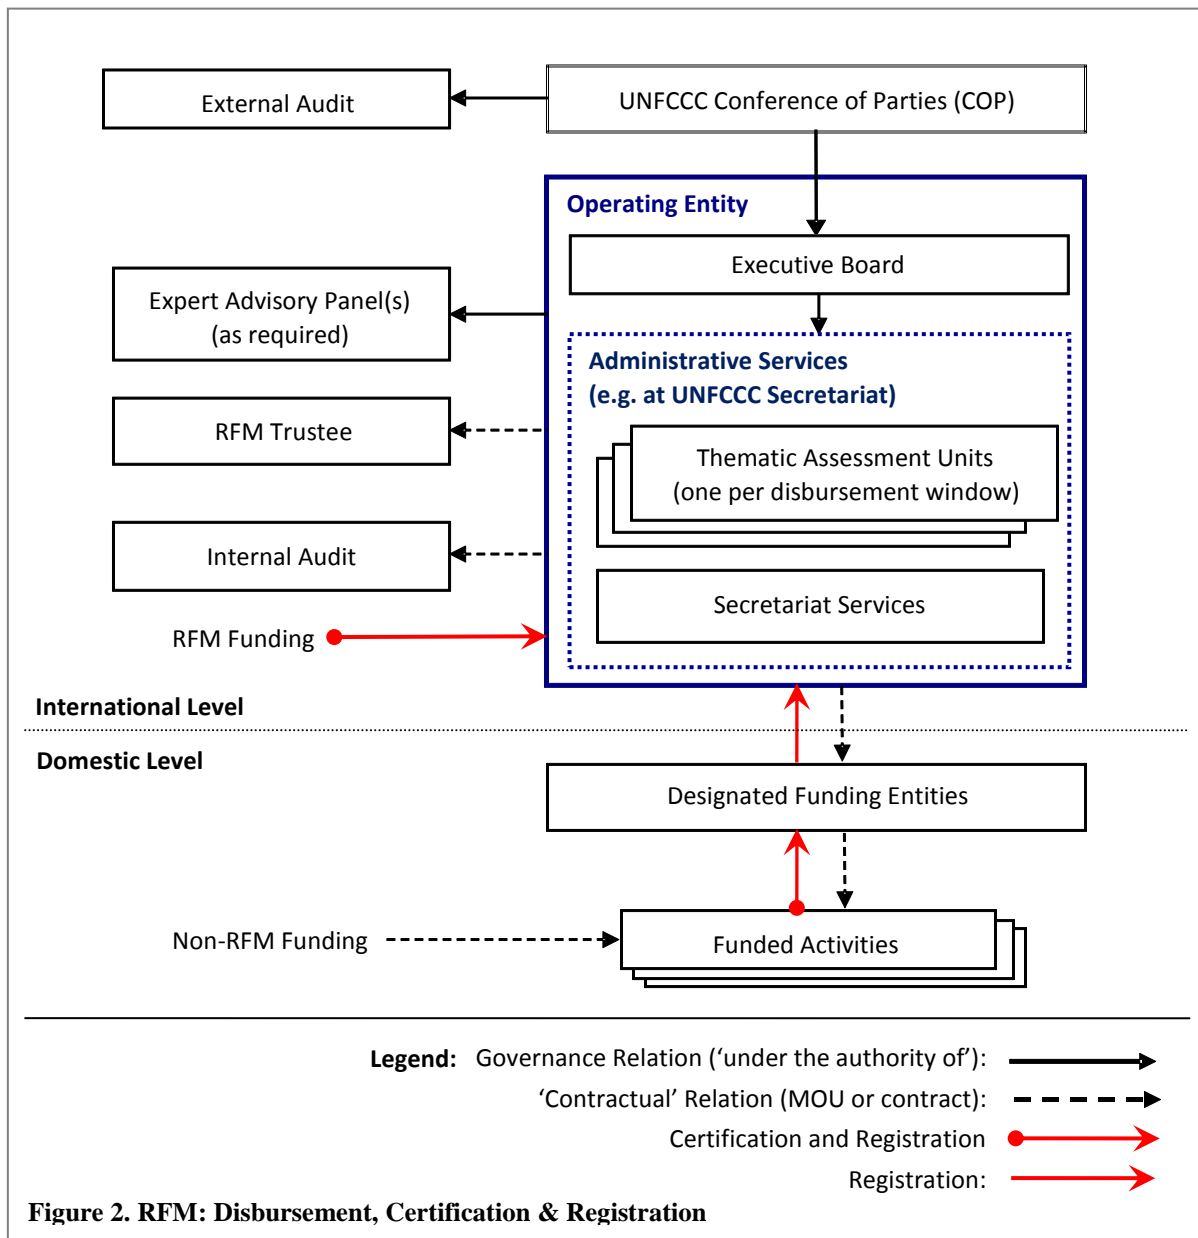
External Audit

UNFCCC Conference of Parties (COP)

Operating Entity

Executive Board

Expert Advisory Panel(s)
(as required)

Administrative Services
(e.g. at UNFCCC Secretariat)

RFM Trustee

Thematic Assessment Units
(one per disbursement window)

Internal Audit

Secretariat Services

RFM Funding

International Level

Domestic Level

Designated Funding Entities

Non-RFM Funding

Funded Activities

Legend: Governance Relation ('under the authority of'):

'Contractual' Relation (MOU or contract):

Certification and Registration

Registration:

Figure 2. RFM: Disbursement, Certification & Registration